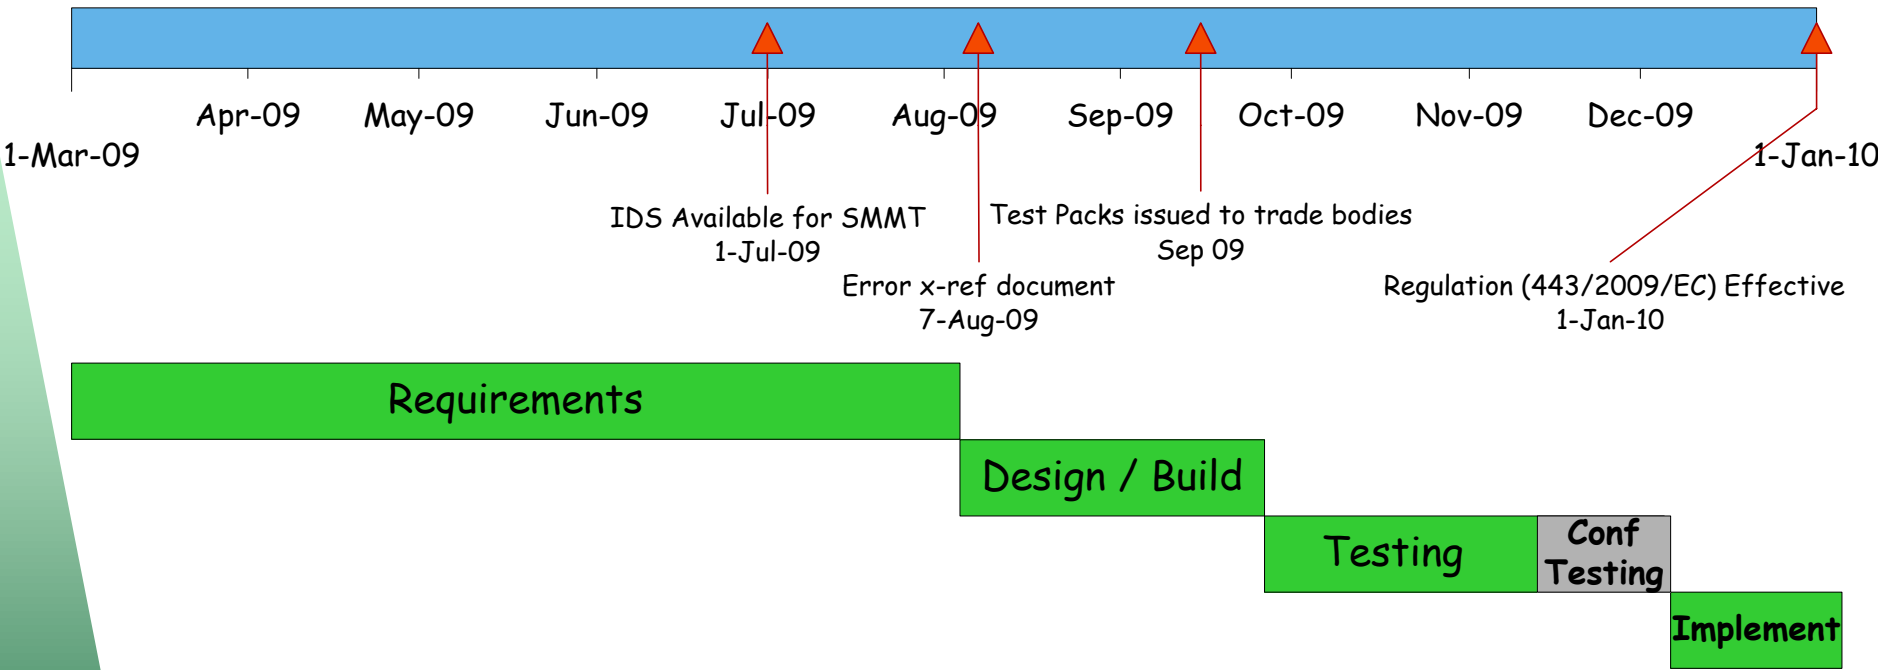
Apr-09 May-09 Jun-09 Jul-09 Aug-09 Sep-09 Oct-09 Nov-09 Dec-09

1-Mar-09

1-Jan-10

IDS Available for SMMT
1-Jul-09

Error x-ref document
7-Aug-09

Test Packs issued to trade bodies
Sep 09

Regulation (443/2009/EC) Effective
1-Jan-10

Requirements

Design / Build

Testing

Conf Testing

Implement